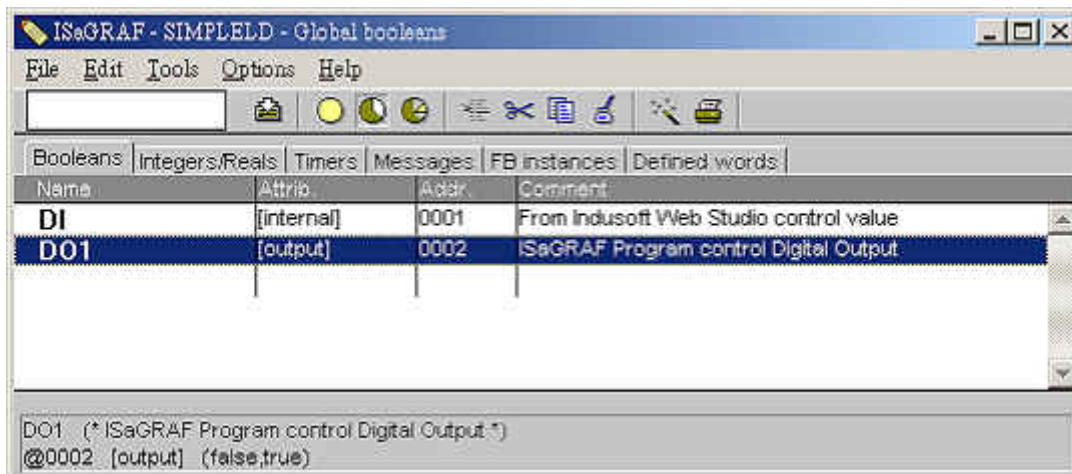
ISaGRAF - SIMPLELD - Global booleans

File Edit Tools Options Help

Booleans | Integers/Reals | Timers | Messages | FB instances | Defined words

| Name | Attrib. | Addr. | Comment |
|---|---|---|---|
| DI | [internal] | 0001 | From Indusoft Web Studio control value |
| DO1 | [output] | 0002 | ISaGRAF Program control Digital Output |

DO1 (* ISaGRAF Program control Digital Output *)
@0002 [output] (false,true)